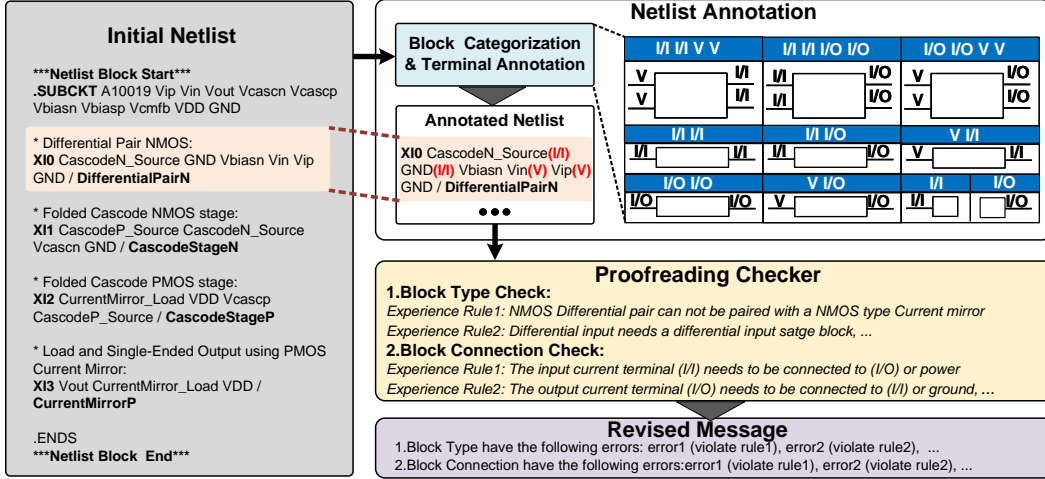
Initial Netlist

***Netlist Block Start***
.SUBCKT A10019 Vip Vin Vout Vcascn Vcascp Vbiasn Vbiasp Vcmfb VDD GND

* Differential Pair NMOS:
XI0 CascodeN_Source GND Vbiasn Vin Vip GND / DifferentialPairN

* Folded Cascode NMOS stage:
XI1 CascodeP_Source CascodeN_Source Vcascn GND / CascodeStageN

* Folded Cascode PMOS stage:
XI2 CurrentMirror_Load VDD Vcascp CascodeP_Source / CascodeStageP

* Load and Single-Ended Output using PMOS Current Mirror:
XI3 Vout CurrentMirror_Load VDD / CurrentMirrorP

.ENDS
***Netlist Block End***

Netlist Annotation

Block Categorization & Terminal Annotation

Annotated Netlist
XI0 CascodeN_Source(I/I) GND(I/I) Vbiasn Vin(V) Vip(V) GND / DifferentialPairN
●●●

I/I I/I V V
V V I/I I/I

I/I I/I I/O I/O
I/I I/I I/O I/O

I/O I/O V V
V V I/O I/O

I/I I/I
I/I I/I

I/I I/O
I/I I/O

V I/I
V I/I

I/O I/O
I/O I/O

V I/O
V I/O

I/I
I/I

I/O
I/O

Proofreading Checker
1.Block Type Check:
Experience Rule1: NMOS Differential pair can not be paired with a NMOS type Current mirror
Experience Rule2: Differential input needs a differential input satge block, ...
2.Block Connection Check:
Experience Rule1: The input current terminal (I/I) needs to be connected to (I/O) or power
Experience Rule2: The output current terminal (I/O) needs to be connected to (I/I) or ground, ...

Revised Message
1.Block Type have the following errors: error1 (violate rule1), error2 (violate rule2), ...
2.Block Connection have the following errors:error1 (violate rule1), error2 (violate rule2), ...